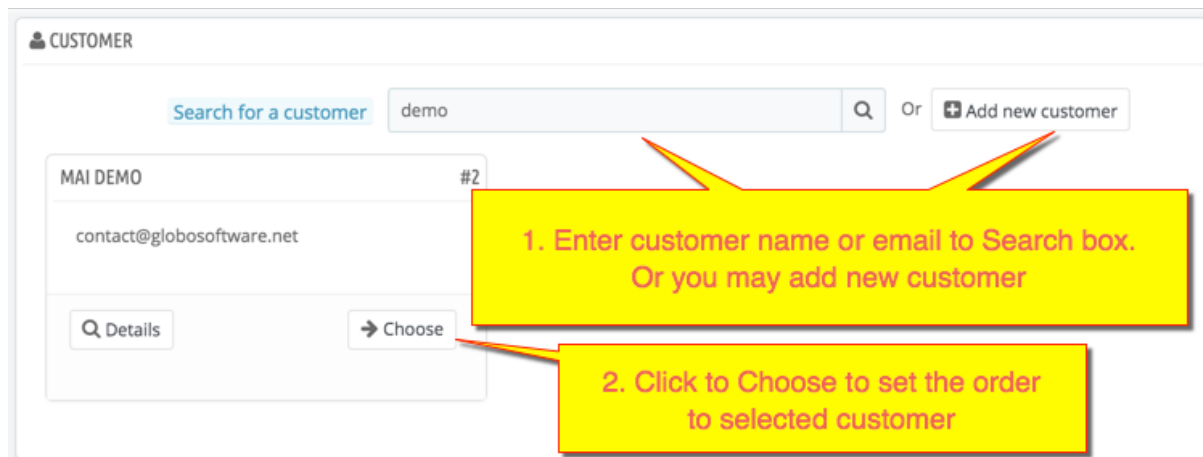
CUSTOMER

Search for a customer demo Or Add new customer

MAI DEMO #2

contact@globosoftware.net

Details Choose

1. Enter customer name or email to Search box. Or you may add new customer

2. Click to Choose to set the order to selected customer